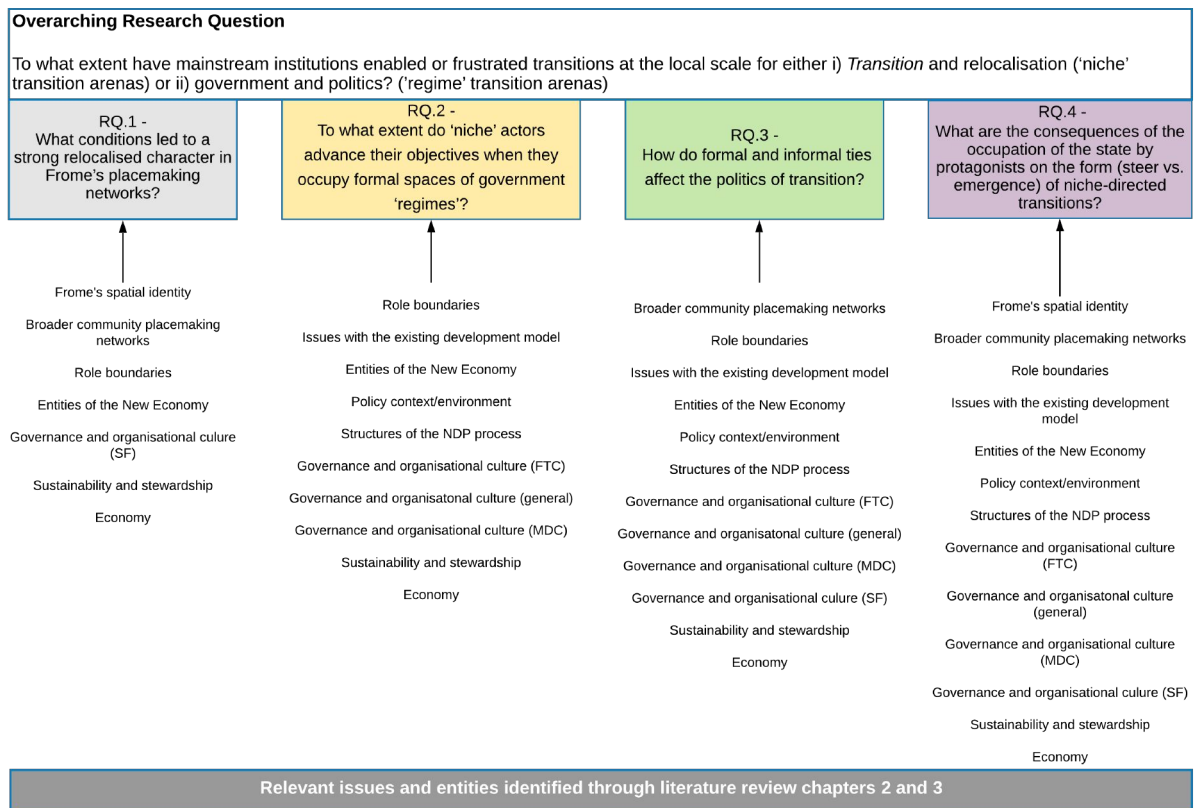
**Overarching Research Question**

To what extent have mainstream institutions enabled or frustrated transitions at the local scale for either i) *Transition* and relocalisation ('niche' transition arenas) or ii) government and politics? ('regime' transition arenas)

RQ.1 - What conditions led to a strong relocalised character in Frome's placemaking networks?

Frome's spatial identity

Broader community placemaking networks

Role boundaries

Entities of the New Economy

Governance and organisational culture (SF)

Sustainability and stewardship

Economy

RQ.2 - To what extent do 'niche' actors advance their objectives when they occupy formal spaces of government 'regimes'?

Role boundaries

Issues with the existing development model

Entities of the New Economy

Policy context/environment

Structures of the NDP process

Governance and organisational culture (FTC)

Governance and organisatonal culture (general)

Governance and organisational culture (MDC)

Sustainability and stewardship

Economy

RQ.3 - How do formal and informal ties affect the politics of transition?

Broader community placemaking networks

Role boundaries

Issues with the existing development model

Entities of the New Economy

Policy context/environment

Structures of the NDP process

Governance and organisational culture (FTC)

Governance and organisatonal culture (general)

Governance and organisational culture (MDC)

Governance and organisational culure (SF)

Sustainability and stewardship

Economy

RQ.4 - What are the consequences of the occupation of the state by protagonists on the form (steer vs. emergence) of niche-directed transitions?

Frome's spatial identity

Broader community placemaking networks

Role boundaries

Issues with the existing development model

Entities of the New Economy

Policy context/environment

Structures of the NDP process

Governance and organisational culture (FTC)

Governance and organisatonal culture (general)

Governance and organisational culture (MDC)

Governance and organisational culure (SF)

Sustainability and stewardship

Economy

Relevant issues and entities identified through literature review chapters 2 and 3